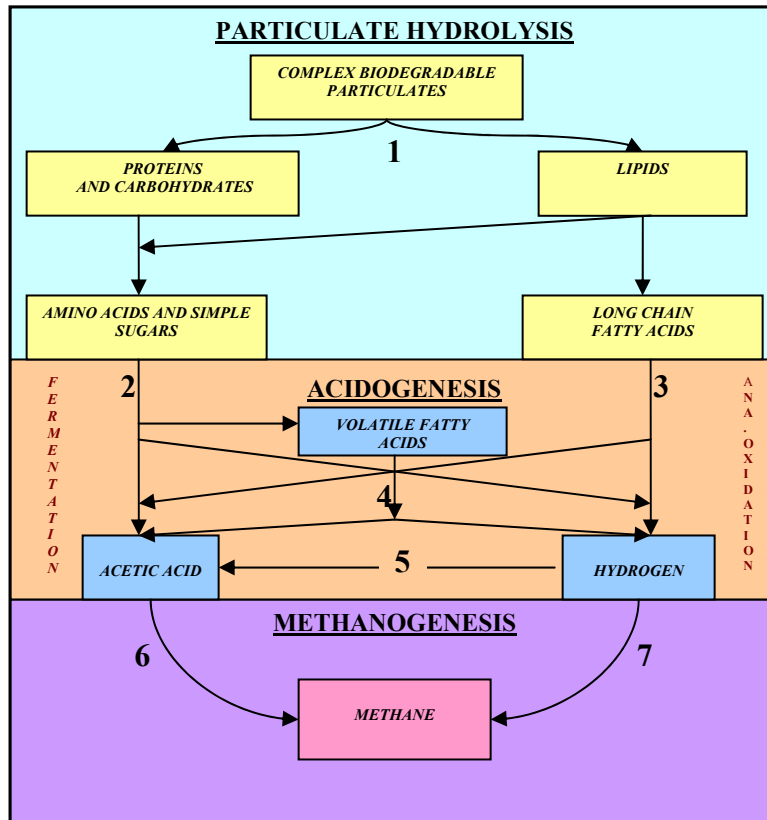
PARTICULATE HYDROLYSIS

COMPLEX BIODEGRADABLE PARTICULATES

1

PROTEINS AND CARBOHYDRATES

LIPIDS

AMINO ACIDS AND SIMPLE SUGARS

LONG CHAIN FATTY ACIDS

FERMENTATION

2

ACIDOGENESIS

3

ANA. OXIDATION

VOLATILE FATTY ACIDS

4

ACETIC ACID

5

HYDROGEN

METHANOGENESIS

6

7

METHANE